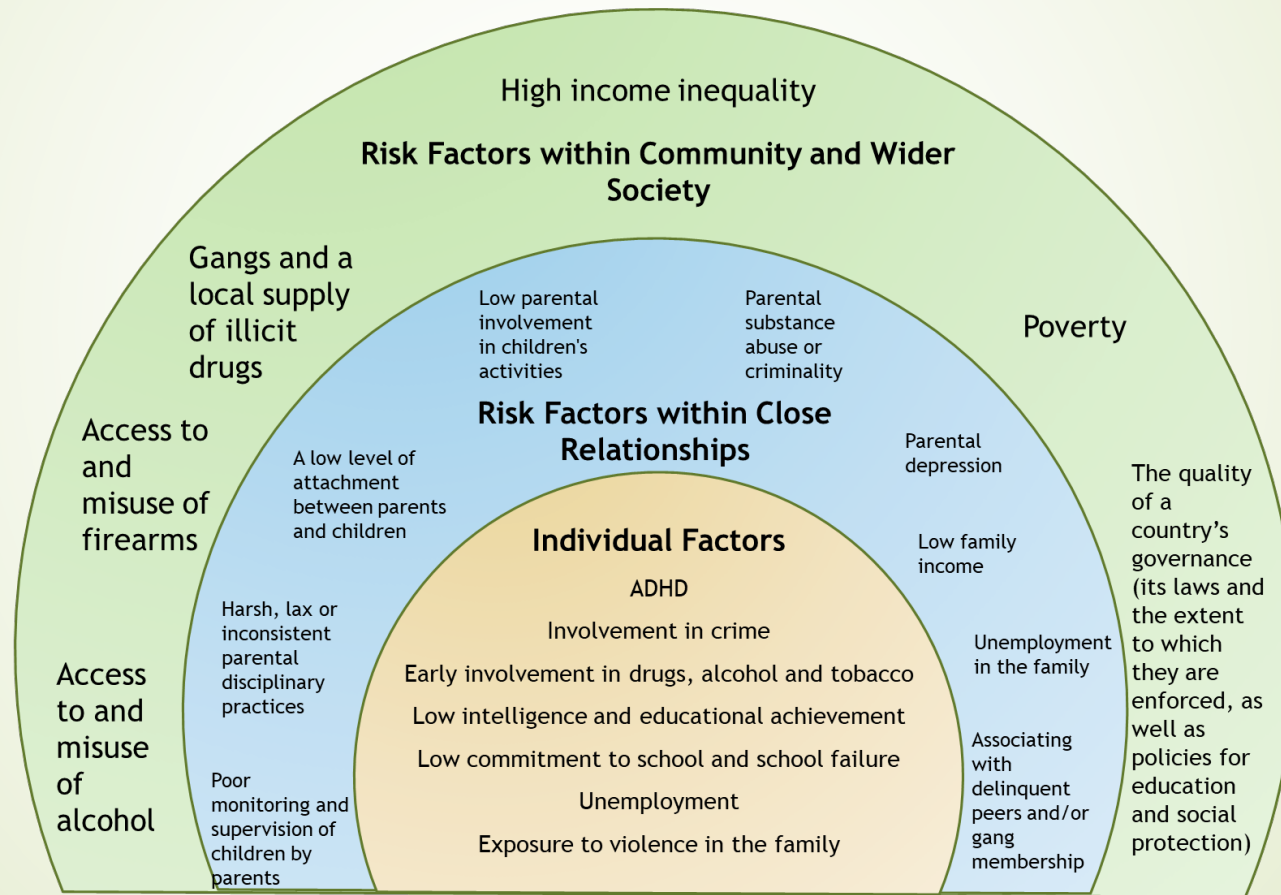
High income inequality

Risk Factors within Community and Wider Society

Gangs and a local supply of illicit drugs

Poverty

Access to and misuse of firearms

The quality of a country's governance (its laws and the extent to which they are enforced, as well as policies for education and social protection)

Access to and misuse of alcohol

Low parental involvement in children's activities

Parental substance abuse or criminality

Risk Factors within Close Relationships

A low level of attachment between parents and children

Parental depression

Low family income

Harsh, lax or inconsistent parental disciplinary practices

Unemployment in the family

Poor monitoring and supervision of children by parents

Associating with delinquent peers and/or gang membership

Individual Factors

ADHD

Involvement in crime

Early involvement in drugs, alcohol and tobacco

Low intelligence and educational achievement

Low commitment to school and school failure

Unemployment

Exposure to violence in the family